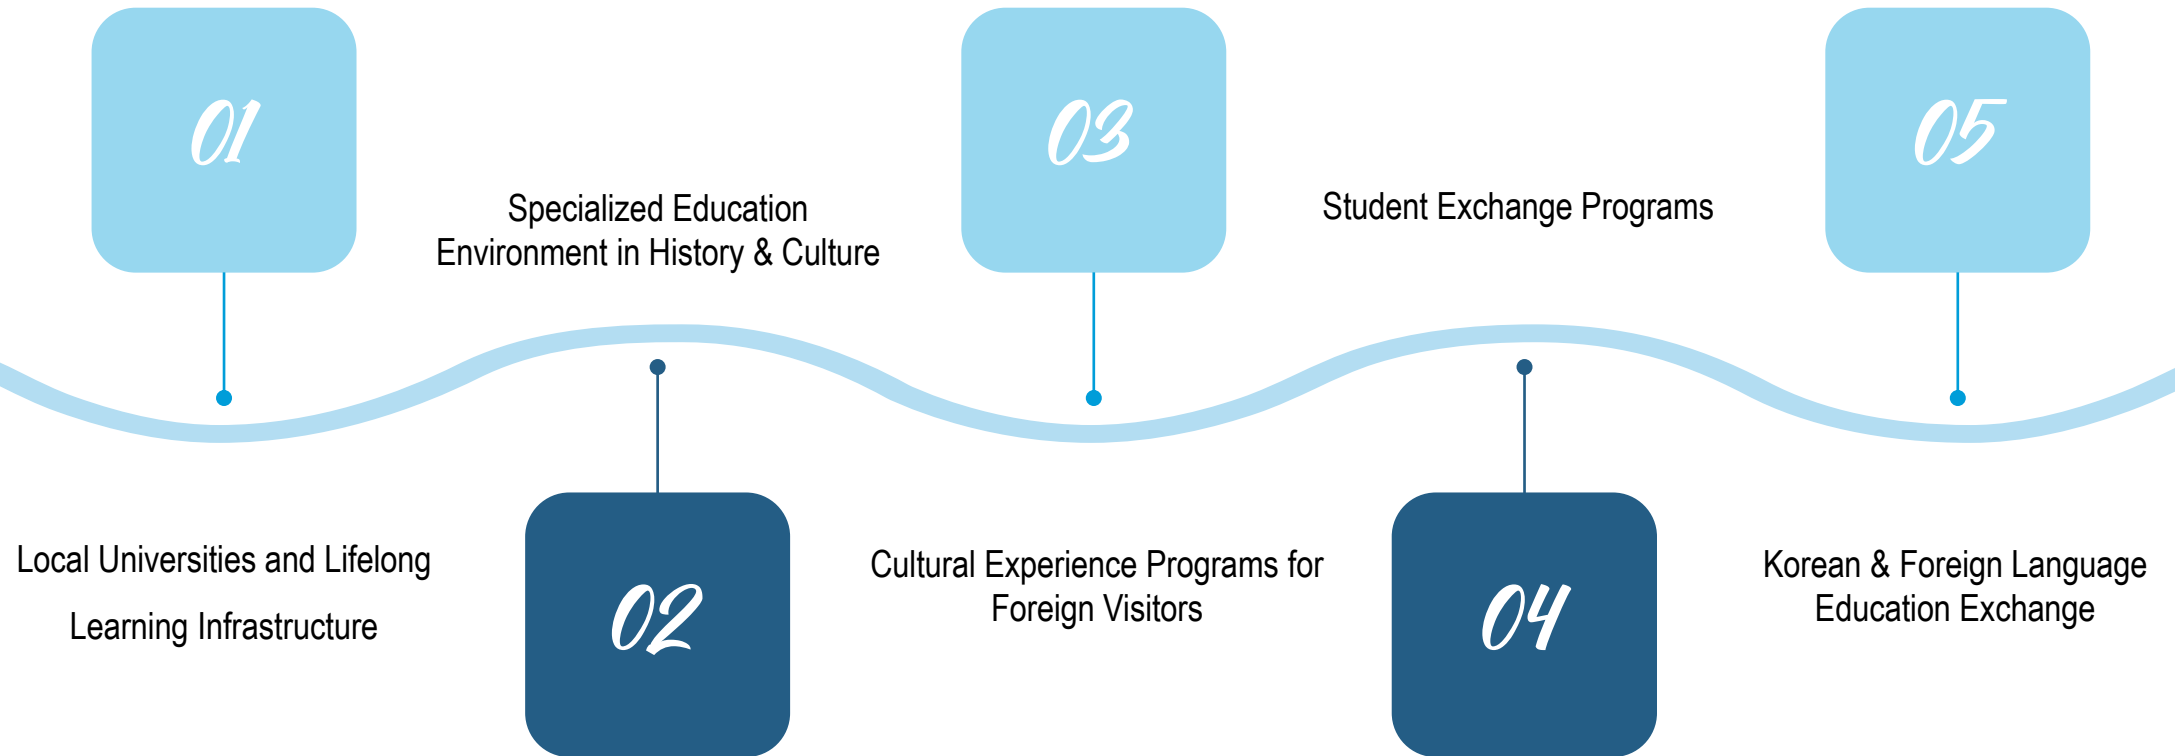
01

Local Universities and Lifelong Learning Infrastructure

02

Specialized Education Environment in History & Culture

03

Cultural Experience Programs for Foreign Visitors

04

Student Exchange Programs

05

Korean & Foreign Language Education Exchange